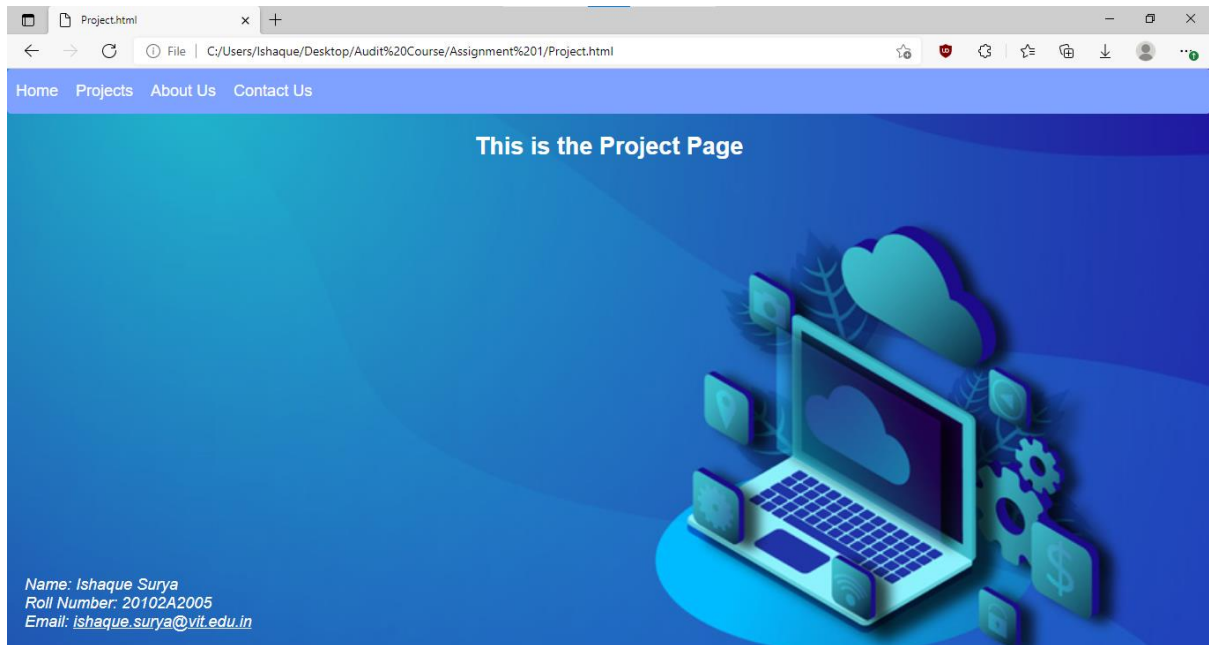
Project.html
File | C:/Users/Ishaque/Desktop/Audit%20Course/Assignment%201/Project.html

Home Projects About Us Contact Us

This is the Project Page

Name: Ishaque Surya
Roll Number: 20102A2005
Email: ishaque.surya@vit.edu.in